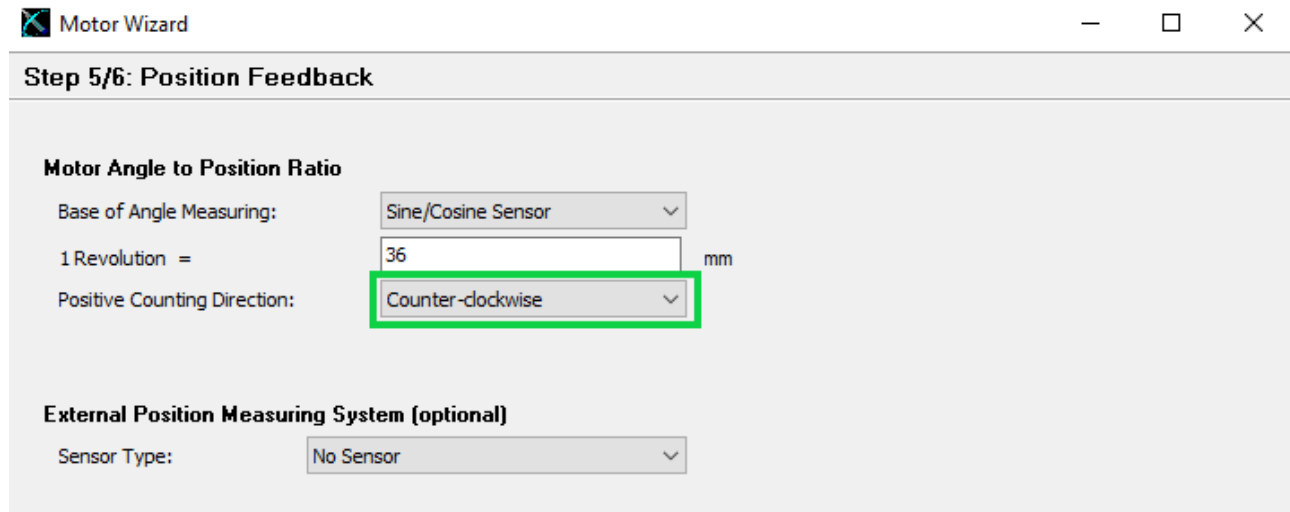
Motor Wizard

Step 5/6: Position Feedback

Motor Angle to Position Ratio

Base of Angle Measuring: Sine/Cosine Sensor

1 Revolution = 36 mm

Positive Counting Direction: Counter-clockwise

External Position Measuring System (optional)

Sensor Type: No Sensor